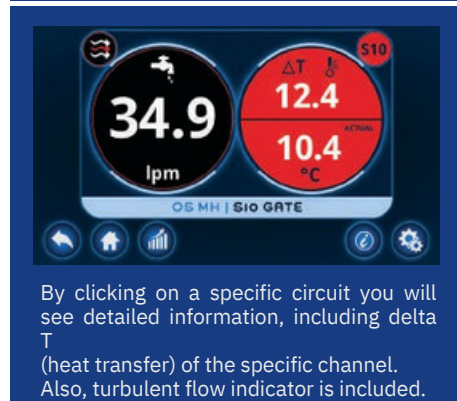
S10

34.9

lpm

ΔT

12.4

ACTUAL

10.4

°C

OS MH | S10 GATE

By clicking on a specific circuit you will see detailed information, including delta T (heat transfer) of the specific channel. Also, turbulent flow indicator is included.